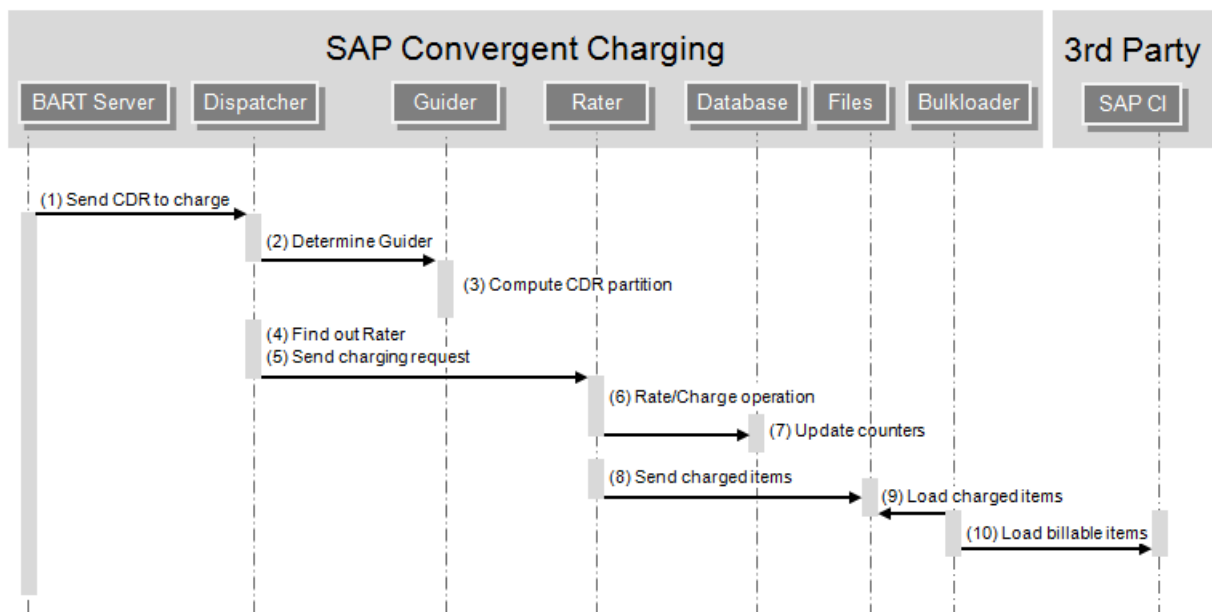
SAP Convergent Charging

3rd Party

BART Server

Dispatcher

Guider

Rater

Database

Files

Bulkloader

SAP CI

(1) Send CDR to charge

(2) Determine Guider

(3) Compute CDR partition

(4) Find out Rater

(5) Send charging request

(6) Rate/Charge operation

(7) Update counters

(8) Send charged items

(9) Load charged items

(10) Load billable items